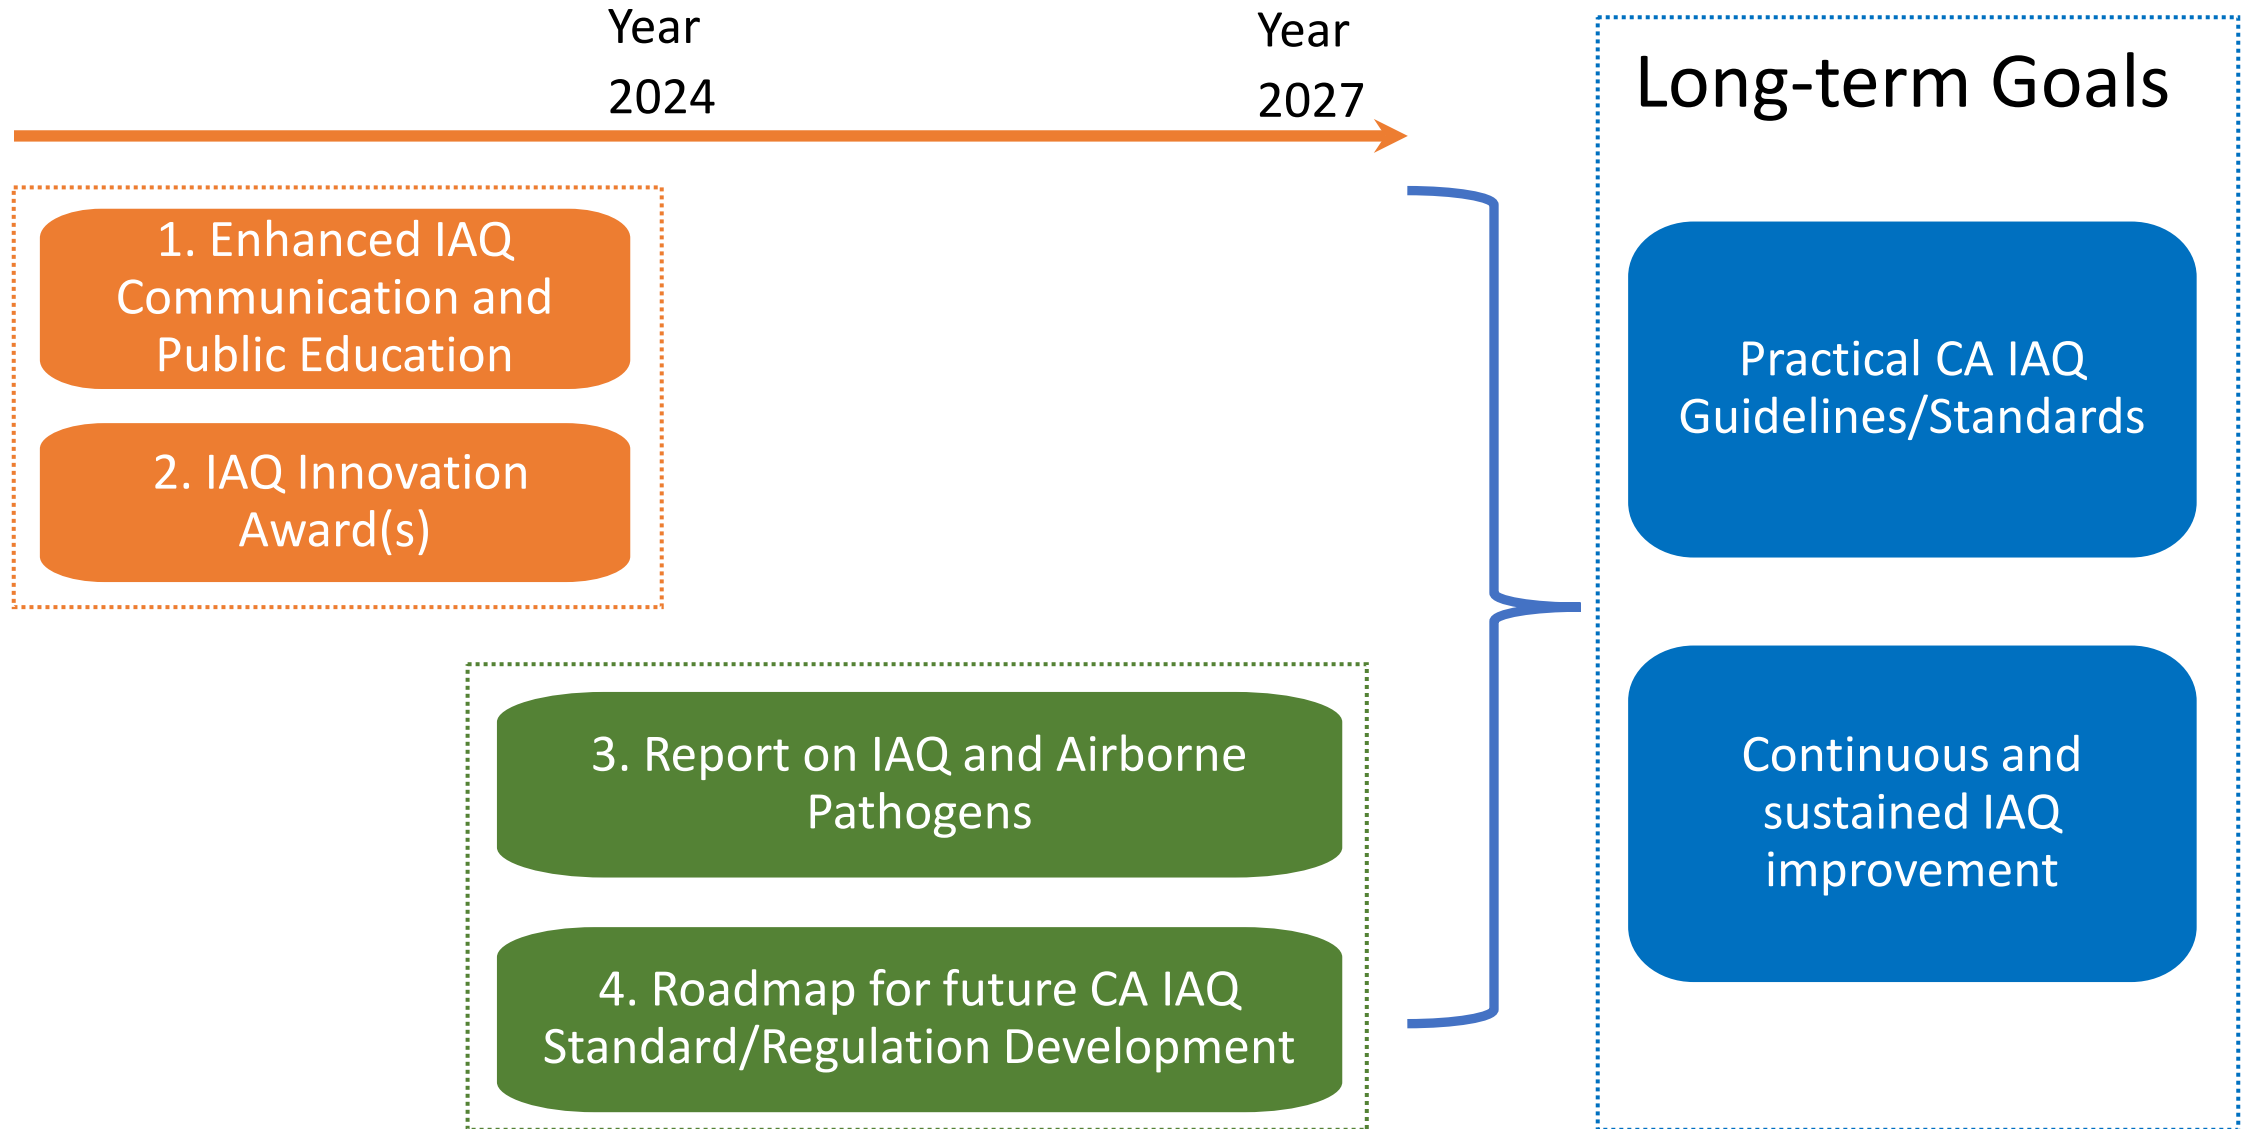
Year 2024

Year 2027

Long-term Goals

1. Enhanced IAQ Communication and Public Education

2. IAQ Innovation Award(s)

3. Report on IAQ and Airborne Pathogens

4. Roadmap for future CA IAQ Standard/Regulation Development

Practical CA IAQ Guidelines/Standards

Continuous and sustained IAQ improvement